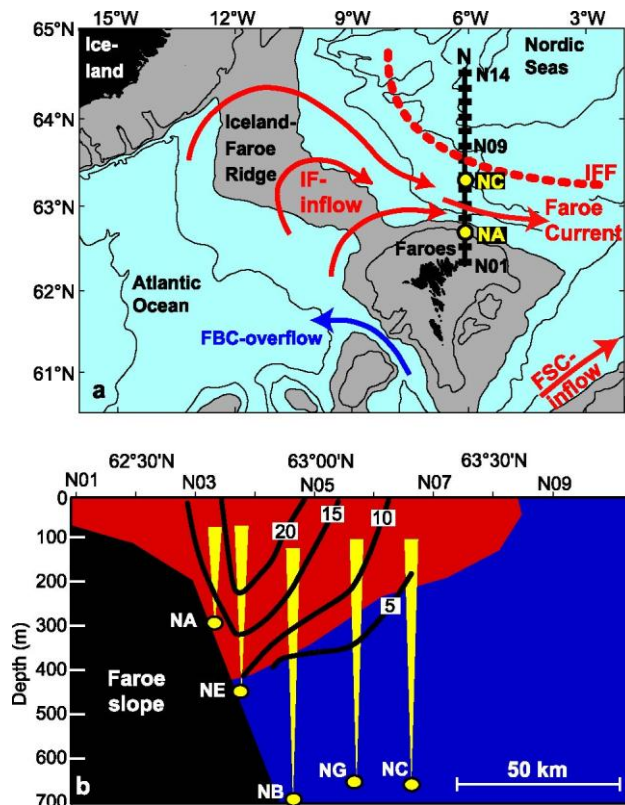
15°W 12°W 9°W 6°W 3°W

65°N 64°N 63°N 62°N 61°N

Ice-land

Nordic Seas

N

N14

Iceland-Faroe Ridge

N09

IFF

IF-inflow

NC

Faroe Current

NA

Faroes

N01

Atlantic Ocean

FBC-overflow

FSC-inflow

a

62°30'N 63°00'N 63°30'N

N01 N03 N05 N07 N09

0 100 200 300 400 500 600 700

Depth (m)

20 15 10 5

NA

NE

Faroe slope

NB NG NC

50 km

b